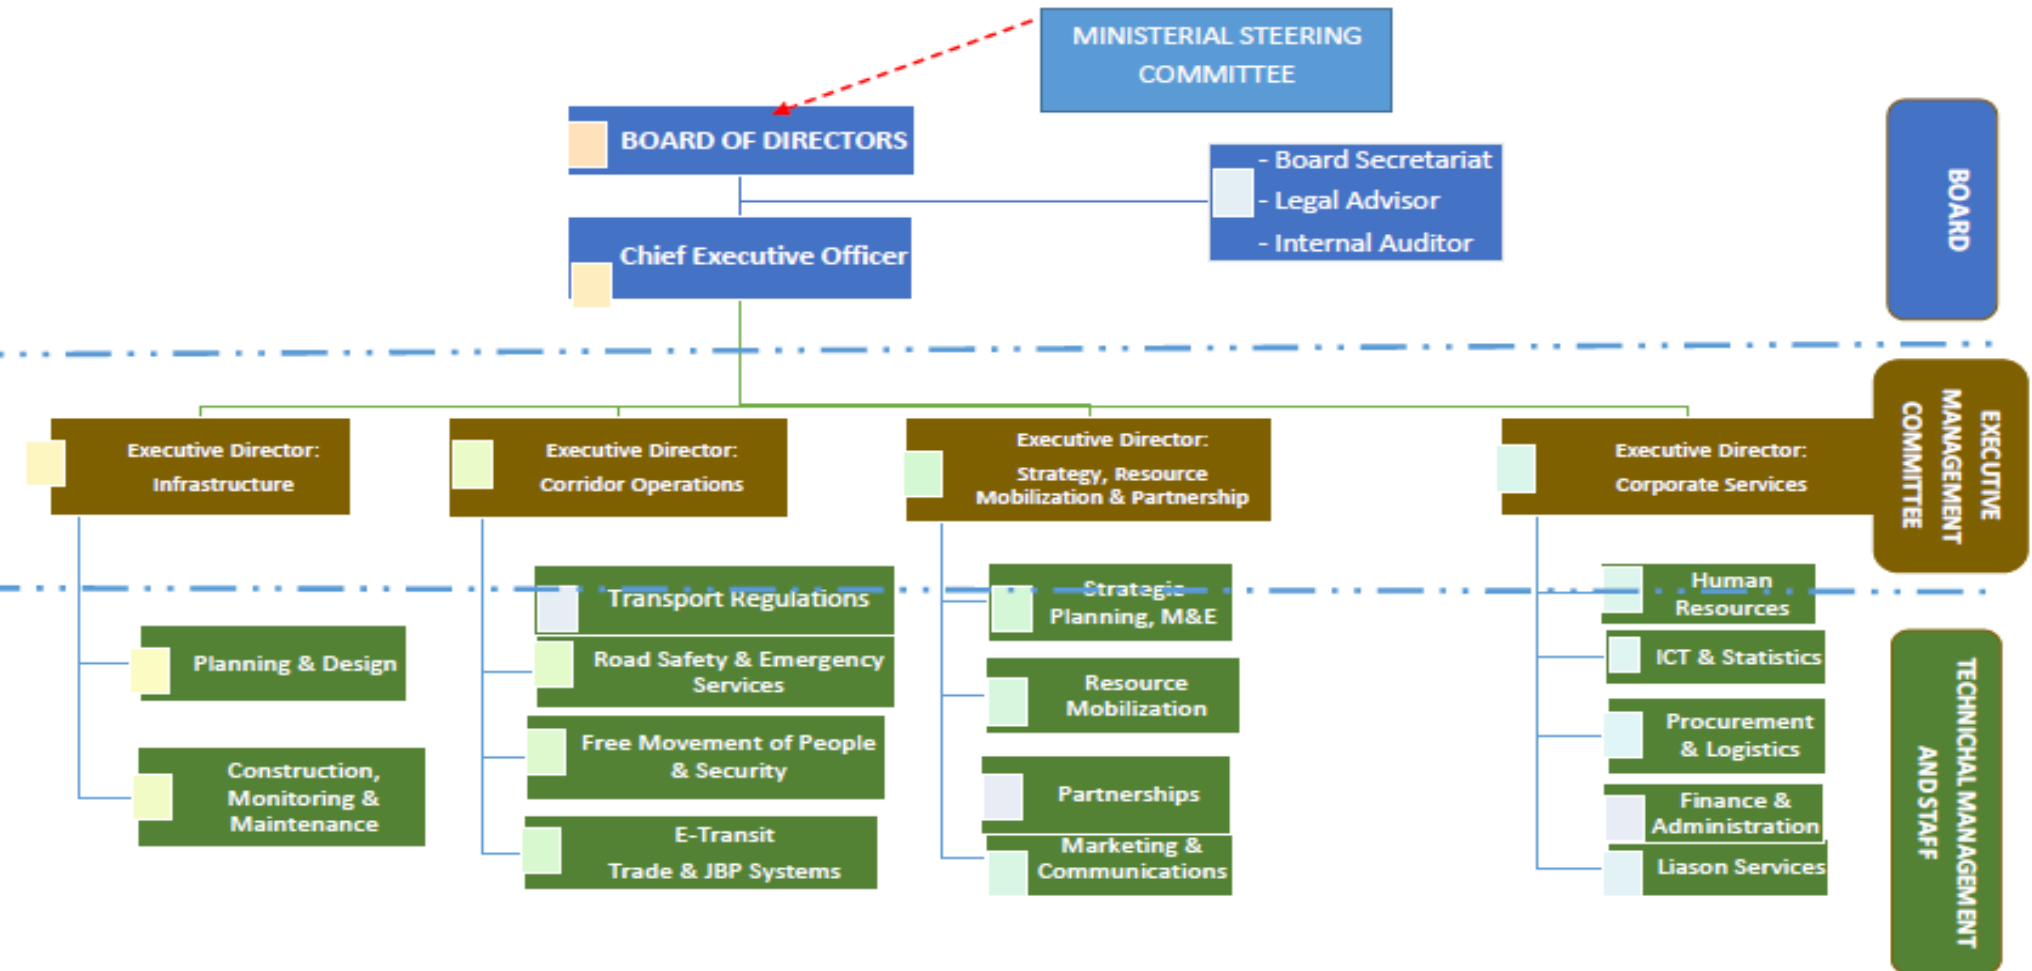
MINISTERIAL STEERING COMMITTEE

BOARD OF DIRECTORS

- Board Secretariat
- Legal Advisor
- Internal Auditor

Chief Executive Officer

BOARD

EXECUTIVE MANAGEMENT COMMITTEE

Executive Director: Infrastructure

Executive Director: Corridor Operations

Executive Director: Strategy, Resource Mobilization & Partnership

Executive Director: Corporate Services

Planning & Design

Construction, Monitoring & Maintenance

Transport Regulations

Road Safety & Emergency Services

Free Movement of People & Security

E-Transit Trade & JBP Systems

Strategic Planning, M&E

Resource Mobilization

Partnerships

Marketing & Communications

Human Resources

ICT & Statistics

Procurement & Logistics

Finance & Administration

Liason Services

TECHNICHAL MANAGEMENT AND STAFF